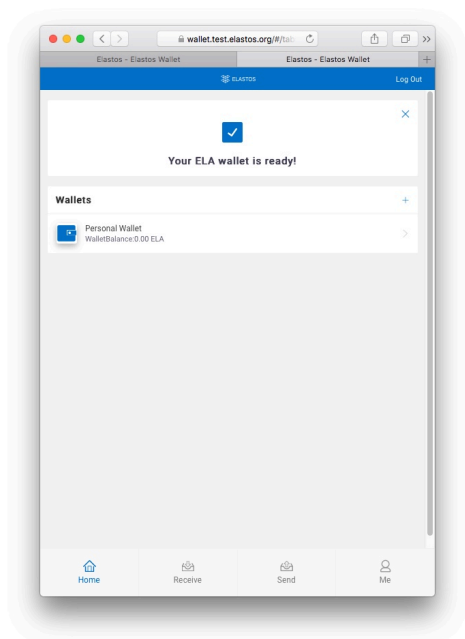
wallet.test.elastos.org/#/tab

Elastos - Elastos Wallet

Elastos - Elastos Wallet

ELASTOS

Log Out

Your ELA wallet is ready!

Wallets

+

Personal Wallet
WalletBalance:0.00 ELA

Home

Receive

Send

Me